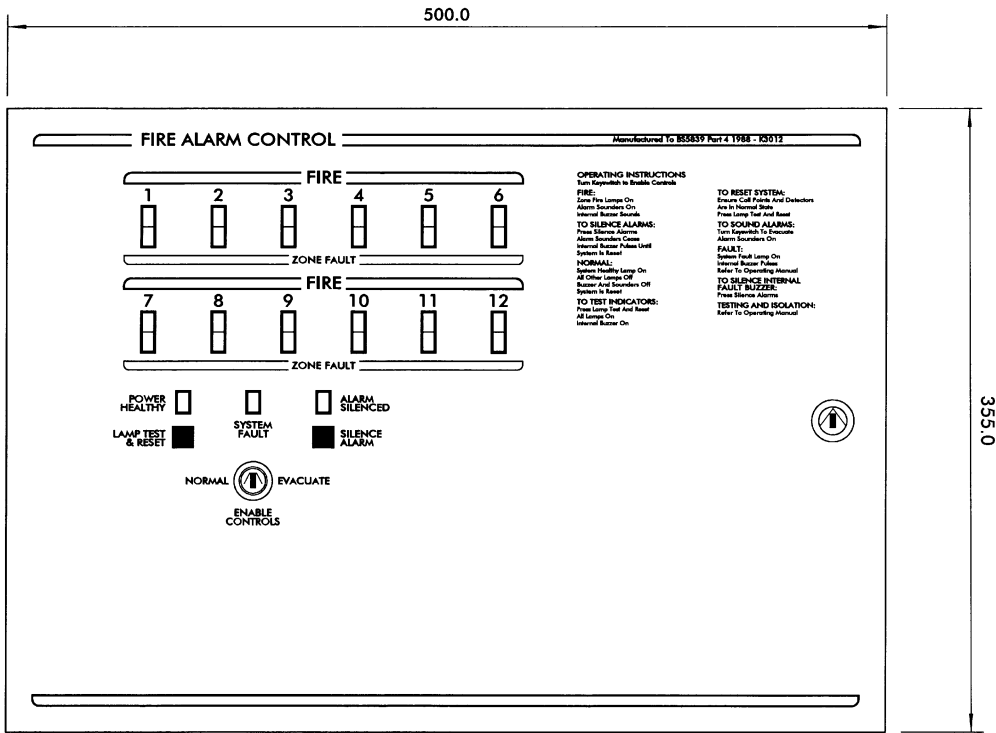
500.0

355.0

FIRE ALARM CONTROL

Manufactured To BS5839 Part 4 1988 - K3012

FIRE

1 2 3 4 5 6

ZONE FAULT

FIRE

7 8 9 10 11 12

ZONE FAULT

POWER HEALTHY

SYSTEM FAULT

ALARM SILENCED

LAMP TEST & RESET

SILENCE ALARM

NORMAL

EVACUATE

ENABLE CONTROLS

OPERATING INSTRUCTIONS
Turn Keyswitch to Enable Controls

FIRE:
Zone Fire Lamps On
Alarm Sounders On
Internal Buzzer Sounds

TO SILENCE ALARMS:
Press Silence Alarms
Alarm Sounders Cease
Internal Buzzer Pulses Until
System Is Reset

NORMAL:
System Healthy Lamp On
All Other Lamps Off
Buzzer And Sounders Off
System Is Reset

TO TEST INDICATORS:
Press Lamp Test And Reset
All Lamps On
Internal Buzzer On

TO RESET SYSTEM:
Ensure Call Points And Detectors
Are In Normal State
Press Lamp Test And Reset

TO SOUND ALARMS:
Turn Keyswitch To Evacuate
Alarm Sounders On

FAULT:
System Fault Lamp On
Internal Buzzer Pulses
Refer To Operating Manual

TO SILENCE INTERNAL FAULT BUZZER:
Press Silence Alarms

TESTING AND ISOLATION:
Refer To Operating Manual